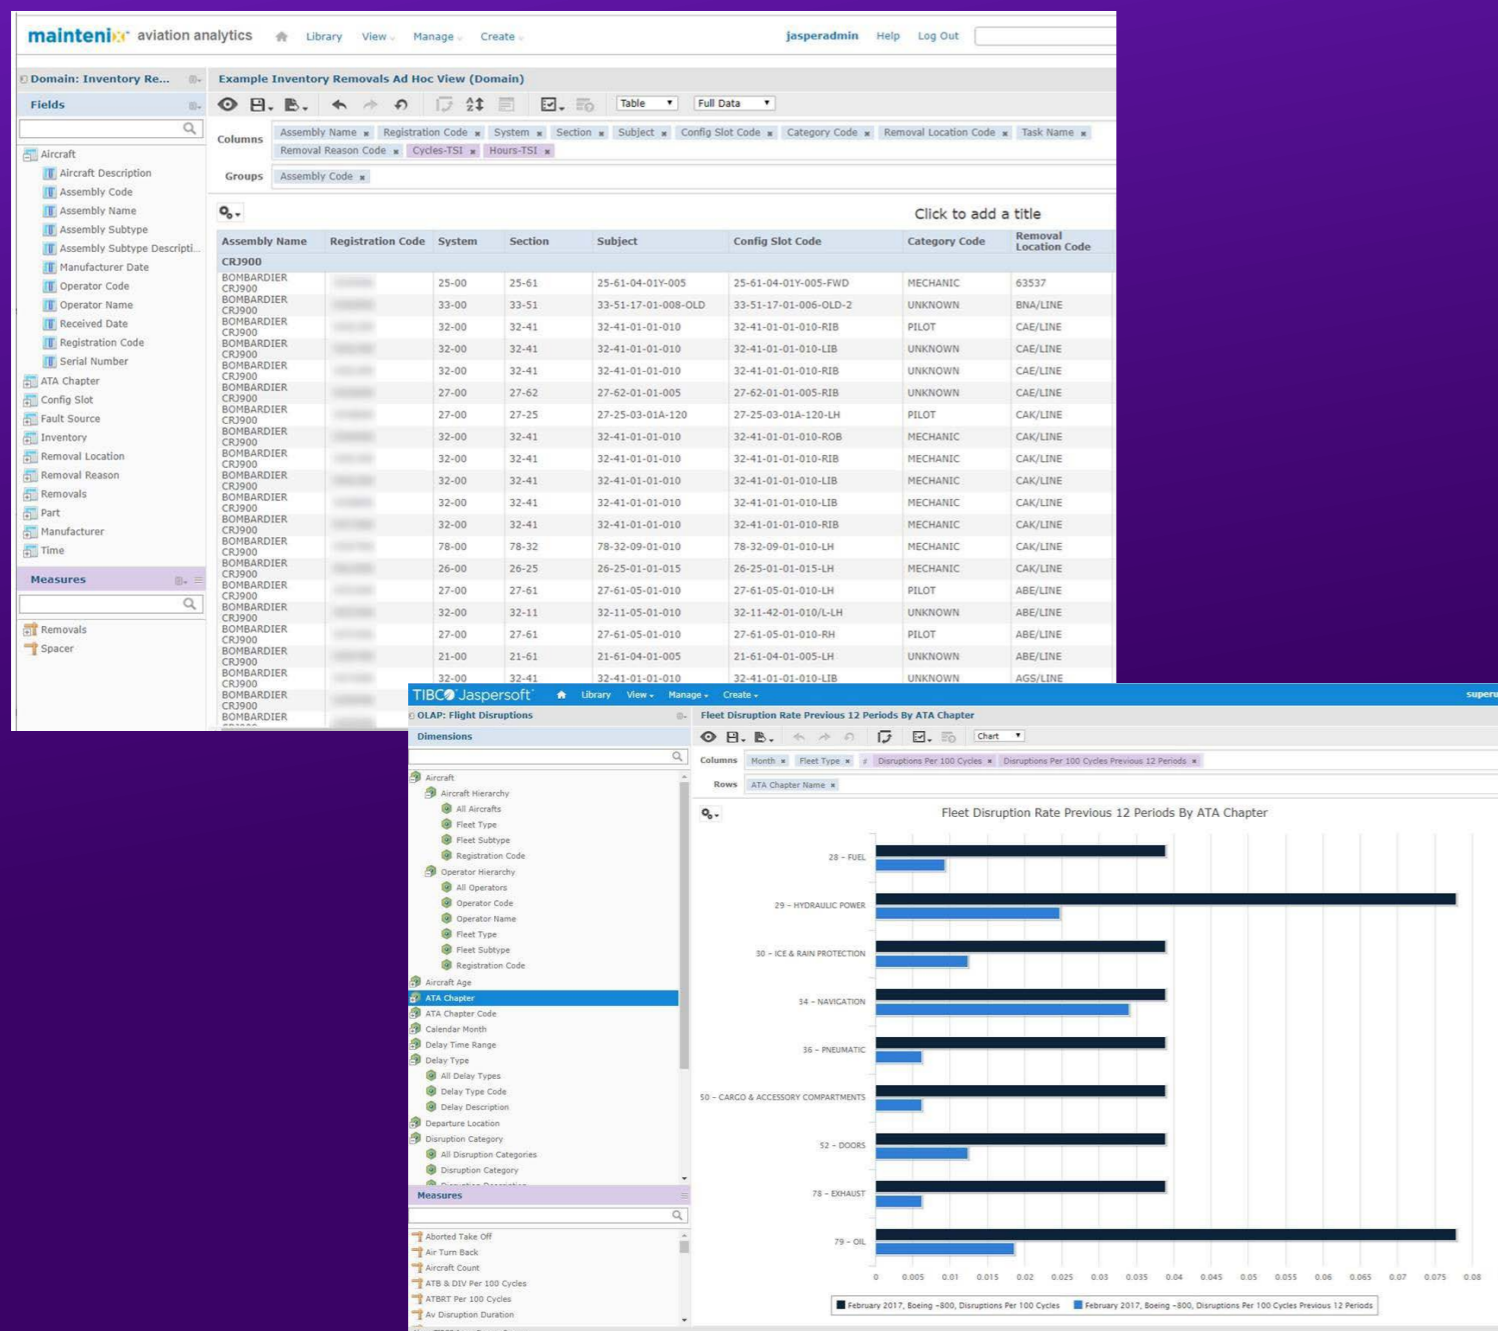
maintenix aviation analytics Library View Manage Create jasperadmin Help Log Out

Domain: Inventory Re...
Fields
Aircraft
Aircraft Description
Assembly Code
Assembly Name
Assembly Subtype
Assembly Subtype Descripti...
Manufacturer Date
Operator Code
Operator Name
Received Date
Registration Code
Serial Number
ATA Chapter
Config Slot
Fault Source
Inventory
Removal Location
Removal Reason
Removals
Part
Manufacturer
Time
Measures
Removals
Spacer

Example Inventory Removals Ad Hoc View (Domain)
Table Full Data
Columns Assembly Name Registration Code System Section Subject Config Slot Code Category Code Removal Location Code Task Name Removal Reason Code Cycles-TSI Hours-TSI
Groups Assembly Code
Click to add a title

| Assembly Name | Registration Code | System | Section | Subject | Config Slot Code | Category Code | Removal Location Code |
|---|---|---|---|---|---|---|---|
| CRJ900 | | | | | | | |
| BOMBARDIER CRJ900 | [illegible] | 25-00 | 25-61 | 25-61-04-01Y-005 | 25-61-04-01Y-005-FWD | MECHANIC | 63537 |
| BOMBARDIER CRJ900 | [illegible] | 33-00 | 33-51 | 33-51-17-01-008-OLD | 33-51-17-01-006-OLD-2 | UNKNOWN | BNA/LINE |
| BOMBARDIER CRJ900 | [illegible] | 32-00 | 32-41 | 32-41-01-01-010 | 32-41-01-01-010-RIB | PILOT | CAE/LINE |
| BOMBARDIER CRJ900 | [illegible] | 32-00 | 32-41 | 32-41-01-01-010 | 32-41-01-01-010-LIB | UNKNOWN | CAE/LINE |
| BOMBARDIER CRJ900 | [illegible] | 32-00 | 32-41 | 32-41-01-01-010 | 32-41-01-01-010-RIB | UNKNOWN | CAE/LINE |
| BOMBARDIER CRJ900 | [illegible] | 27-00 | 27-62 | 27-62-01-01-005 | 27-62-01-01-005-RIB | UNKNOWN | CAE/LINE |
| BOMBARDIER CRJ900 | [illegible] | 27-00 | 27-25 | 27-25-03-01A-120 | 27-25-03-01A-120-LH | PILOT | CAK/LINE |
| BOMBARDIER CRJ900 | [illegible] | 32-00 | 32-41 | 32-41-01-01-010 | 32-41-01-01-010-ROB | MECHANIC | CAK/LINE |
| BOMBARDIER CRJ900 | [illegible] | 32-00 | 32-41 | 32-41-01-01-010 | 32-41-01-01-010-RIB | MECHANIC | CAK/LINE |
| BOMBARDIER CRJ900 | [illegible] | 32-00 | 32-41 | 32-41-01-01-010 | 32-41-01-01-010-LIB | MECHANIC | CAK/LINE |
| BOMBARDIER CRJ900 | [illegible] | 32-00 | 32-41 | 32-41-01-01-010 | 32-41-01-01-010-LIB | MECHANIC | CAK/LINE |
| BOMBARDIER CRJ900 | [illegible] | 32-00 | 32-41 | 32-41-01-01-010 | 32-41-01-01-010-RIB | MECHANIC | CAK/LINE |
| BOMBARDIER CRJ900 | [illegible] | 78-00 | 78-32 | 78-32-09-01-010 | 78-32-09-01-010-LH | MECHANIC | CAK/LINE |
| BOMBARDIER CRJ900 | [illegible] | 26-00 | 26-25 | 26-25-01-01-015 | 26-25-01-01-015-LH | MECHANIC | CAK/LINE |
| BOMBARDIER CRJ900 | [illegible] | 27-00 | 27-61 | 27-61-05-01-010 | 27-61-05-01-010-LH | PILOT | ABE/LINE |
| BOMBARDIER CRJ900 | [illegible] | 32-00 | 32-11 | 32-11-05-01-010 | 32-11-42-01-010/L-LH | UNKNOWN | ABE/LINE |
| BOMBARDIER CRJ900 | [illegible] | 27-00 | 27-61 | 27-61-05-01-010 | 27-61-05-01-010-RH | PILOT | ABE/LINE |
| BOMBARDIER CRJ900 | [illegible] | 21-00 | 21-61 | 21-61-04-01-005 | 21-61-04-01-005-LH | UNKNOWN | ABE/LINE |
| BOMBARDIER CRJ900 | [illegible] | 32-00 | 32-41 | 32-41-01-01-010 | 32-41-01-01-010-LIB | UNKNOWN | AGS/LINE |
| BOMBARDIER CRJ900 | | | | | | | |
| BOMBARDIER | | | | | | | |

TIBCO Jaspersoft Library View Manage Create superu
OLAP: Flight Disruptions
Dimensions
Aircraft
Aircraft Hierarchy
All Aircrafts
Fleet Type
Fleet Subtype
Registration Code
Operator Hierarchy
All Operators
Operator Code
Operator Name
Fleet Type
Fleet Subtype
Registration Code
Aircraft Age
ATA Chapter
ATA Chapter Code
Calendar Month
Delay Time Range
Delay Type
All Delay Types
Delay Type Code
Delay Description
Departure Location
Disruption Category
All Disruption Categories
Disruption Category
Measures
Aborted Take Off
Air Turn Back
Aircraft Count
ATB & DIV Per 100 Cycles
ATBRT Per 100 Cycles
Av Disruption Duration

Fleet Disruption Rate Previous 12 Periods By ATA Chapter
Chart
Columns Month Fleet Type Disruptions Per 100 Cycles Disruptions Per 100 Cycles Previous 12 Periods
Rows ATA Chapter Name
Fleet Disruption Rate Previous 12 Periods By ATA Chapter
28 - FUEL
29 - HYDRAULIC POWER
30 - ICE & RAIN PROTECTION
34 - NAVIGATION
36 - PNEUMATIC
50 - CARGO & ACCESSORY COMPARTMENTS
52 - DOORS
78 - EXHAUST
79 - OIL
0 0.005 0.01 0.015 0.02 0.025 0.03 0.035 0.04 0.045 0.05 0.055 0.06 0.065 0.07 0.075 0.08
February 2017, Boeing -800, Disruptions Per 100 Cycles February 2017, Boeing -800, Disruptions Per 100 Cycles Previous 12 Periods